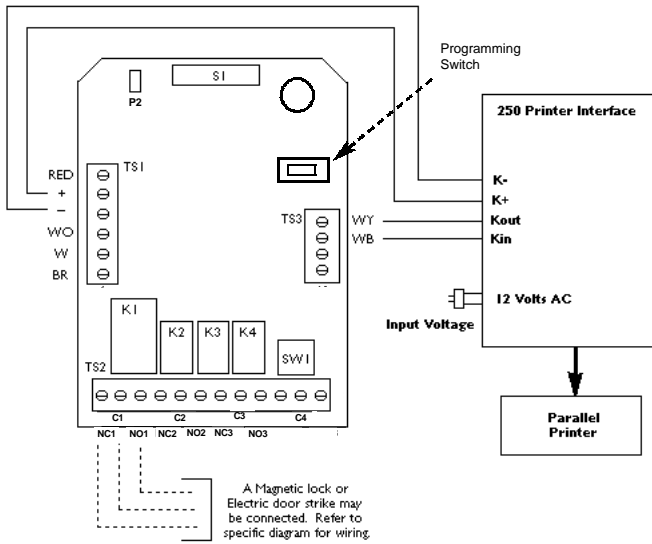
Programming Switch

250 Printer Interface

P2

S1

TS1

RED

+

–

WO

W

BR

TS3

WY

WB

K-

K+

Kout

Kin

12 Volts AC

Input Voltage

K1

K2

K3

K4

SW1

TS2

C1

C2

C3

C4

NC1

NO1

NC2

NO2

NC3

NO3

Parallel Printer

A Magnetic lock or Electric door strike may be connected. Refer to specific diagram for wiring.